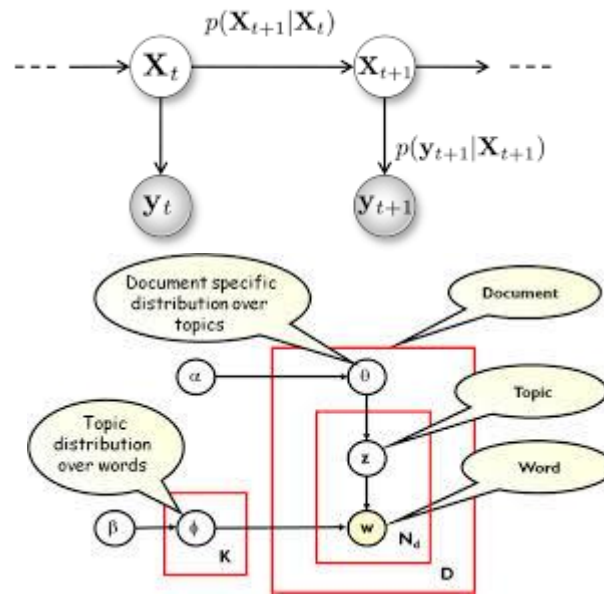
$p(\mathbf{X}_{t+1}|\mathbf{X}_t)$

$\mathbf{X}_t$

$\mathbf{X}_{t+1}$

$p(\mathbf{y}_{t+1}|\mathbf{X}_{t+1})$

$\mathbf{y}_t$

$\mathbf{y}_{t+1}$

Document specific distribution over topics

Document

$\alpha$

$\theta$

Topic

Topic distribution over words

z

Word

$\beta$

$\phi$

w

$N_d$

K

D